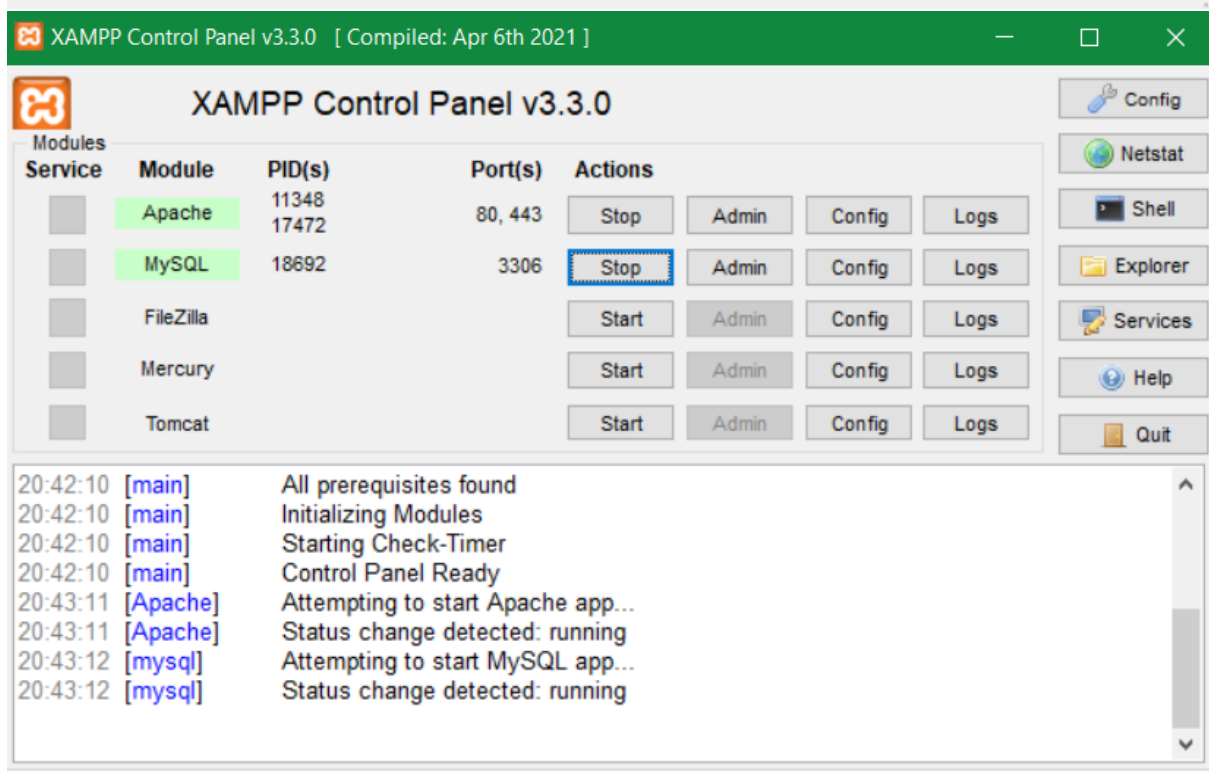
XAMPP Control Panel v3.3.0 [ Compiled: Apr 6th 2021 ]

XAMPP Control Panel v3.3.0

Config
Netstat
Shell
Explorer
Services
Help
Quit

Modules

| Service | Module | PID(s) | Port(s) | Actions | | | |
|---|---|---|---|---|---|---|---|
| | Apache | 11348 17472 | 80, 443 | Stop | Admin | Config | Logs |
| | MySQL | 18692 | 3306 | Stop | Admin | Config | Logs |
| | FileZilla | | | Start | Admin | Config | Logs |
| | Mercury | | | Start | Admin | Config | Logs |
| | Tomcat | | | Start | Admin | Config | Logs |

20:42:10 [main] All prerequisites found
20:42:10 [main] Initializing Modules
20:42:10 [main] Starting Check-Timer
20:42:10 [main] Control Panel Ready
20:43:11 [Apache] Attempting to start Apache app...
20:43:11 [Apache] Status change detected: running
20:43:12 [mysql] Attempting to start MySQL app...
20:43:12 [mysql] Status change detected: running